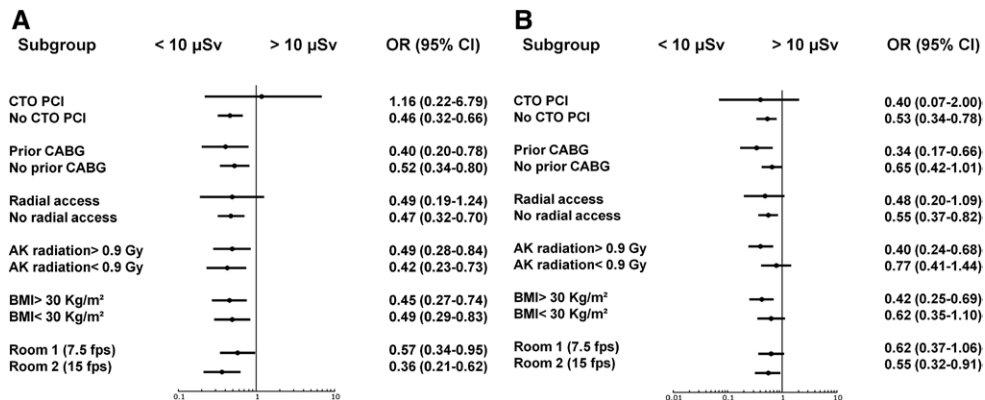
A

| Subgroup | < 10 µSv | > 10 µSv | OR (95% CI) |
|---|---|---|---|
| CTO PCI | | | 1.16 (0.22-6.79) |
| No CTO PCI | | | 0.46 (0.32-0.66) |
| Prior CABG | | | 0.40 (0.20-0.78) |
| No prior CABG | | | 0.52 (0.34-0.80) |
| Radial access | | | 0.49 (0.19-1.24) |
| No radial access | | | 0.47 (0.32-0.70) |
| AK radiation> 0.9 Gy | | | 0.49 (0.28-0.84) |
| AK radiation< 0.9 Gy | | | 0.42 (0.23-0.73) |
| BMI> 30 Kg/m² | | | 0.45 (0.27-0.74) |
| BMI< 30 Kg/m² | | | 0.49 (0.29-0.83) |
| Room 1 (7.5 fps) | | | 0.57 (0.34-0.95) |
| Room 2 (15 fps) | | | 0.36 (0.21-0.62) |

0.1 1 10

B

| Subgroup | < 10 µSv | > 10 µSv | OR (95% CI) |
|---|---|---|---|
| CTO PCI | | | 0.40 (0.07-2.00) |
| No CTO PCI | | | 0.53 (0.34-0.78) |
| Prior CABG | | | 0.34 (0.17-0.66) |
| No prior CABG | | | 0.65 (0.42-1.01) |
| Radial access | | | 0.48 (0.20-1.09) |
| No radial access | | | 0.55 (0.37-0.82) |
| AK radiation> 0.9 Gy | | | 0.40 (0.24-0.68) |
| AK radiation< 0.9 Gy | | | 0.77 (0.41-1.44) |
| BMI> 30 Kg/m² | | | 0.42 (0.25-0.69) |
| BMI< 30 Kg/m² | | | 0.62 (0.35-1.10) |
| Room 1 (7.5 fps) | | | 0.62 (0.37-1.06) |
| Room 2 (15 fps) | | | 0.55 (0.32-0.91) |

0.01 0.1 1 10